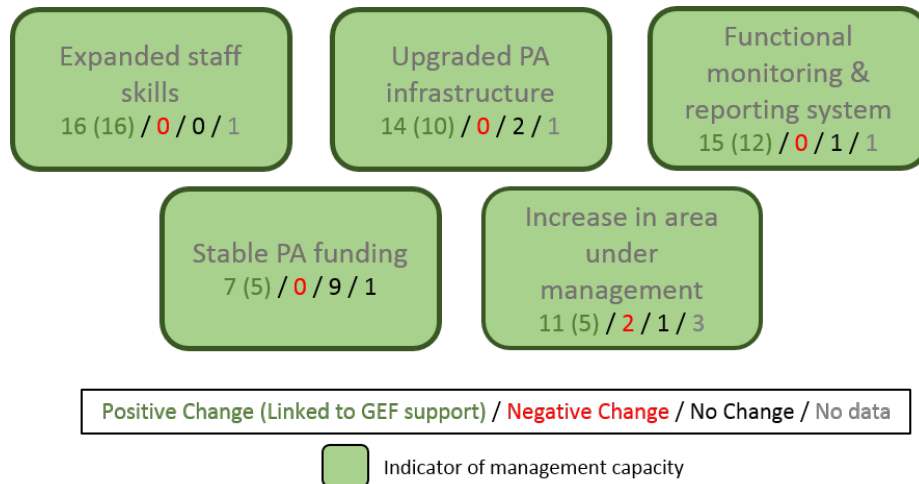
Expanded staff skills
16 (16) / 0 / 0 / 1

Upgraded PA infrastructure
14 (10) / 0 / 2 / 1

Functional monitoring & reporting system
15 (12) / 0 / 1 / 1

Stable PA funding
7 (5) / 0 / 9 / 1

Increase in area under management
11 (5) / 2 / 1 / 3

Positive Change (Linked to GEF support) / Negative Change / No Change / No data

Indicator of management capacity